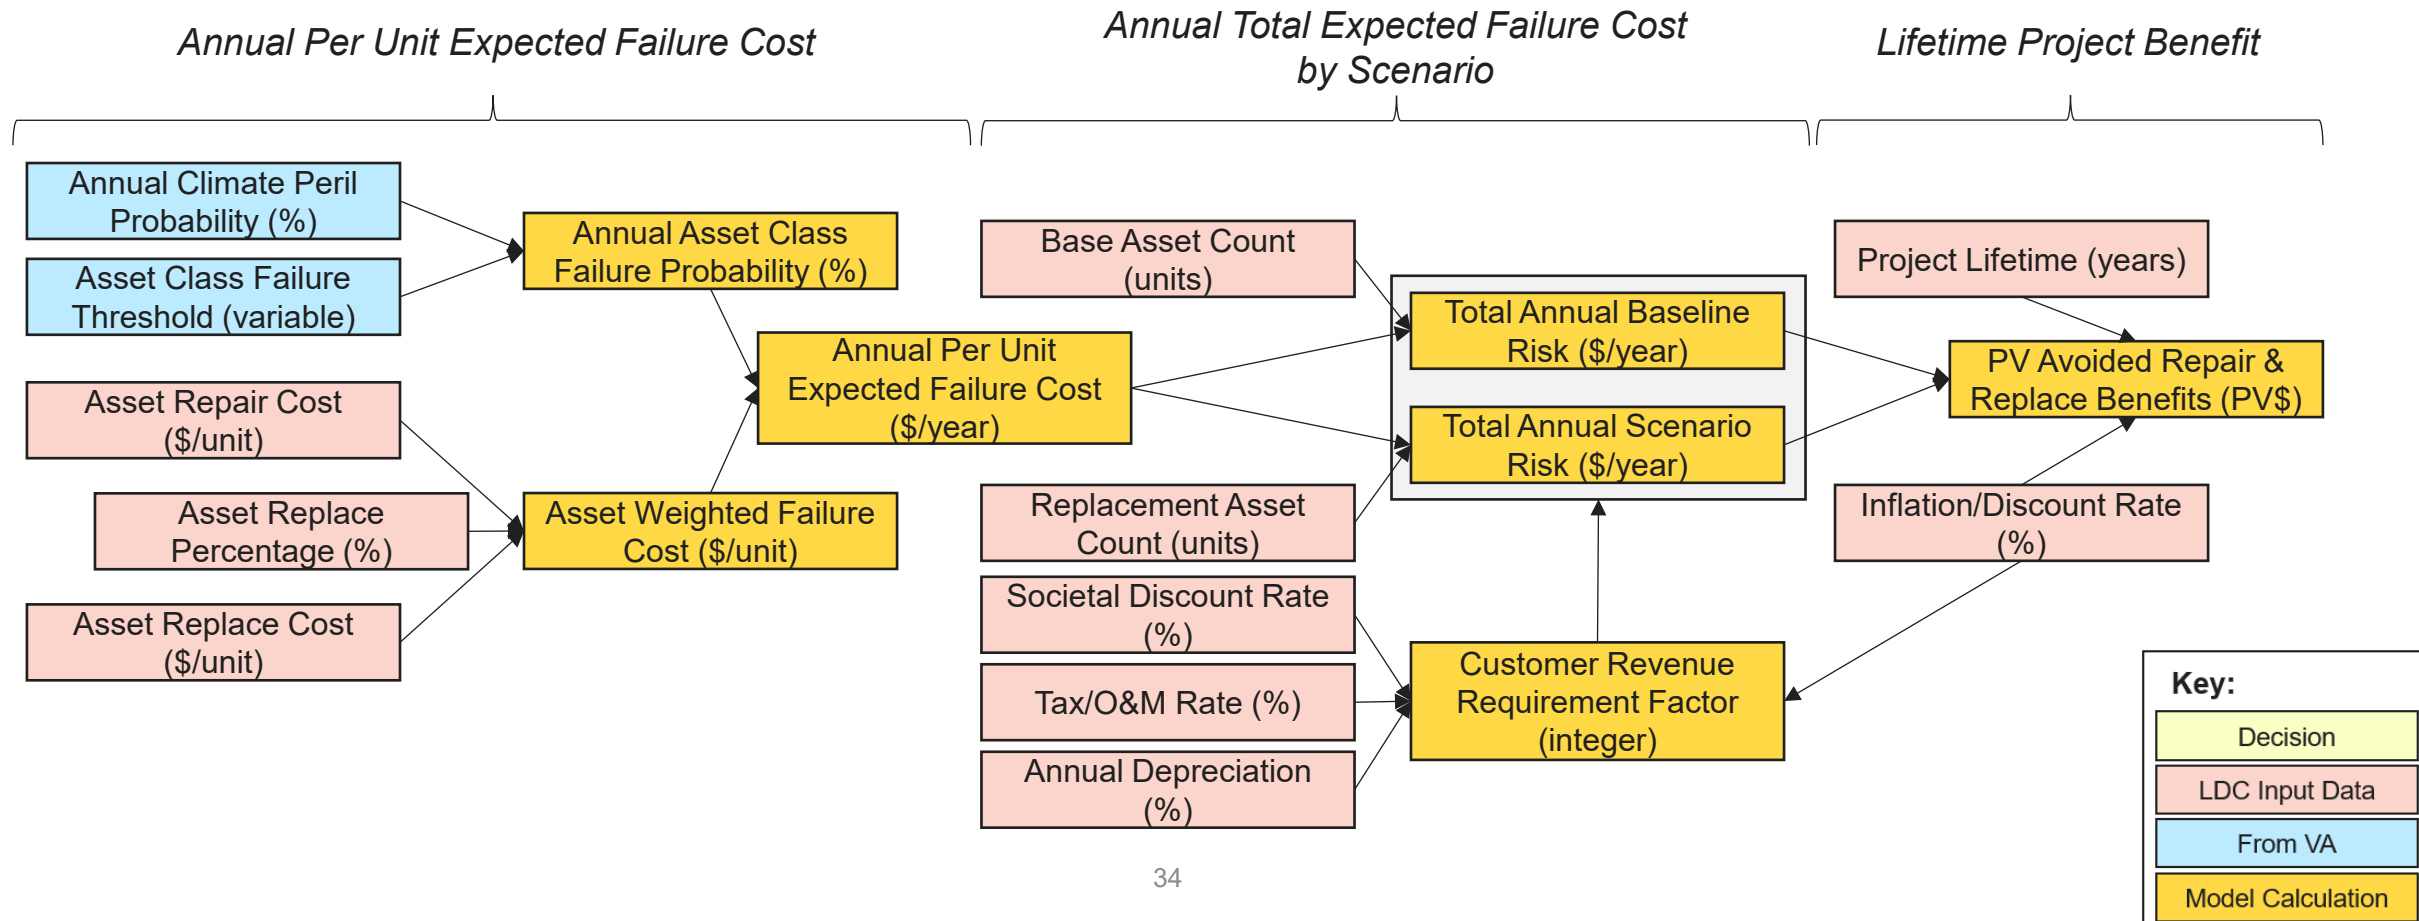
Annual Per Unit Expected Failure Cost

Annual Total Expected Failure Cost by Scenario

Lifetime Project Benefit

Annual Climate Peril Probability (%)

Asset Class Failure Threshold (variable)

Annual Asset Class Failure Probability (%)

Asset Repair Cost ($/unit)

Asset Replace Percentage (%)

Asset Replace Cost ($/unit)

Asset Weighted Failure Cost ($/unit)

Annual Per Unit Expected Failure Cost ($/year)

Base Asset Count (units)

Total Annual Baseline Risk ($/year)

Total Annual Scenario Risk ($/year)

Replacement Asset Count (units)

Societal Discount Rate (%)

Tax/O&M Rate (%)

Annual Depreciation (%)

Customer Revenue Requirement Factor (integer)

Project Lifetime (years)

PV Avoided Repair & Replace Benefits (PV$)

Inflation/Discount Rate (%)

Key:

Decision

LDC Input Data

From VA

Model Calculation

34